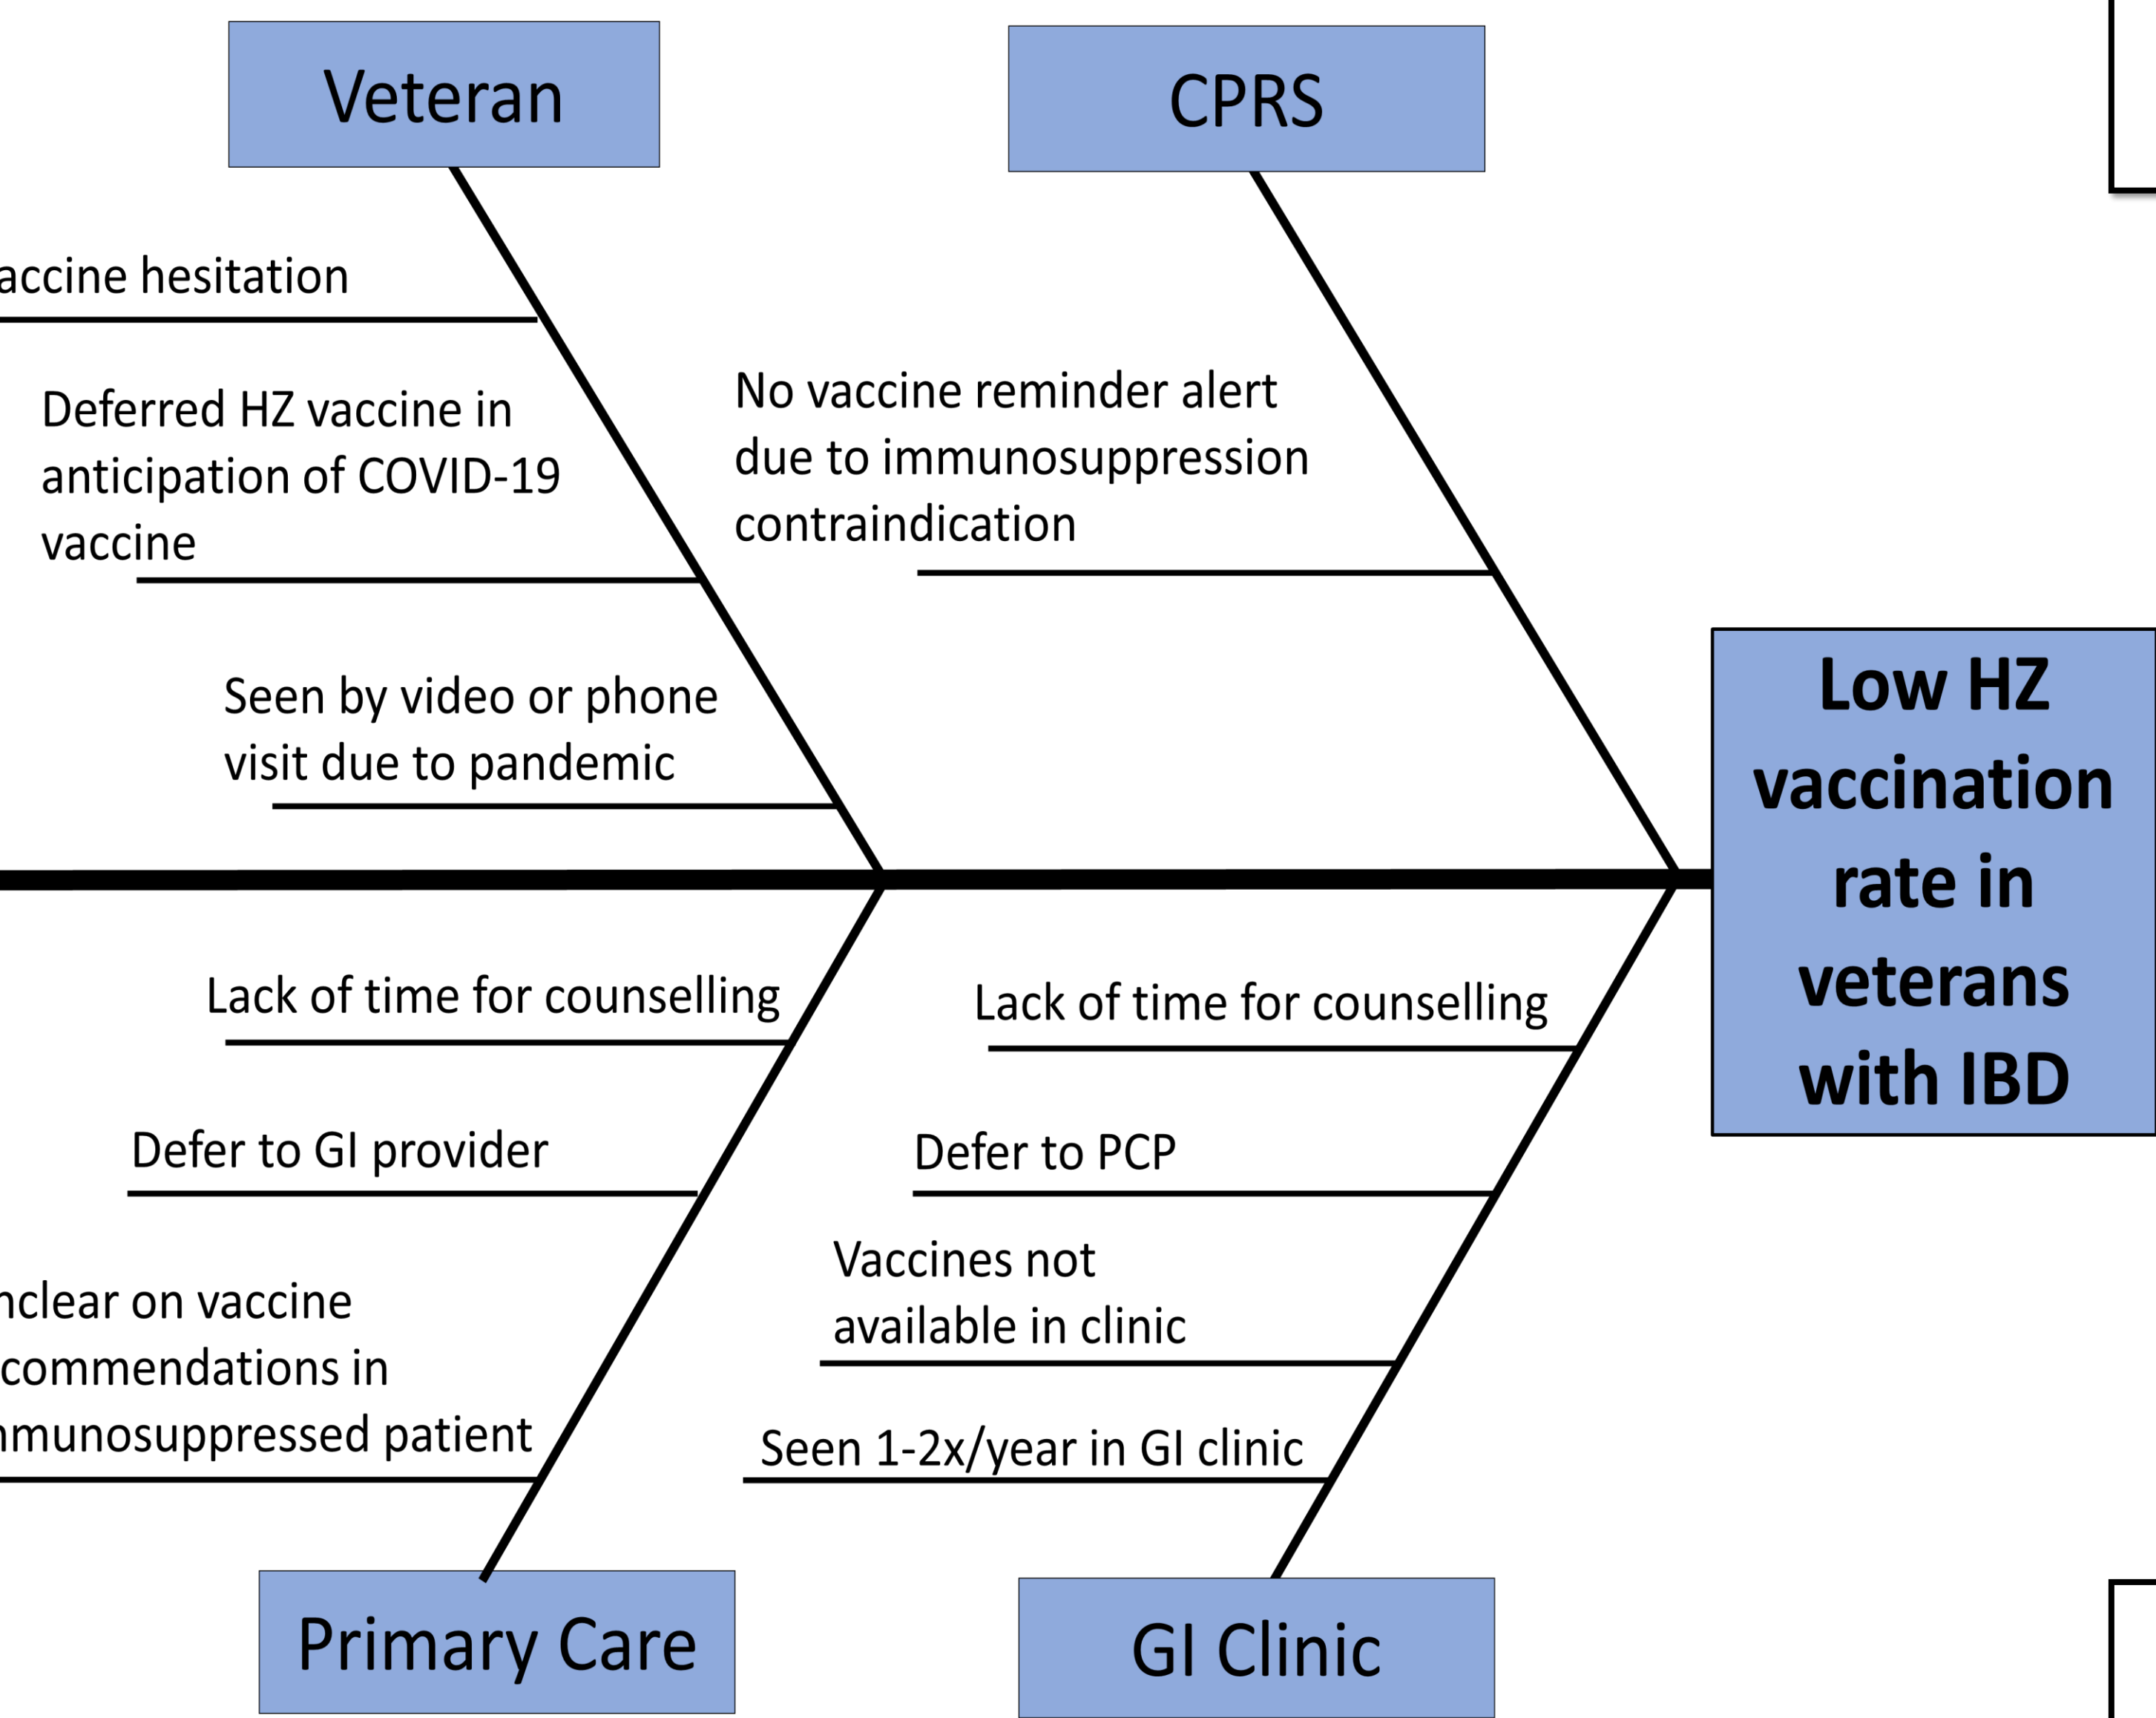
Veteran

CPRS

accine hesitation

Deferred HZ vaccine in anticipation of COVID-19 vaccine

No vaccine reminder alert due to immunosuppression contraindication

Seen by video or phone visit due to pandemic

Low HZ vaccination rate in veterans with IBD

Lack of time for counselling

Lack of time for counselling

Defer to GI provider

Defer to PCP

nclear on vaccine commendations in mmunosuppressed patient

Vaccines not available in clinic

Seen 1-2x/year in GI clinic

Primary Care

GI Clinic